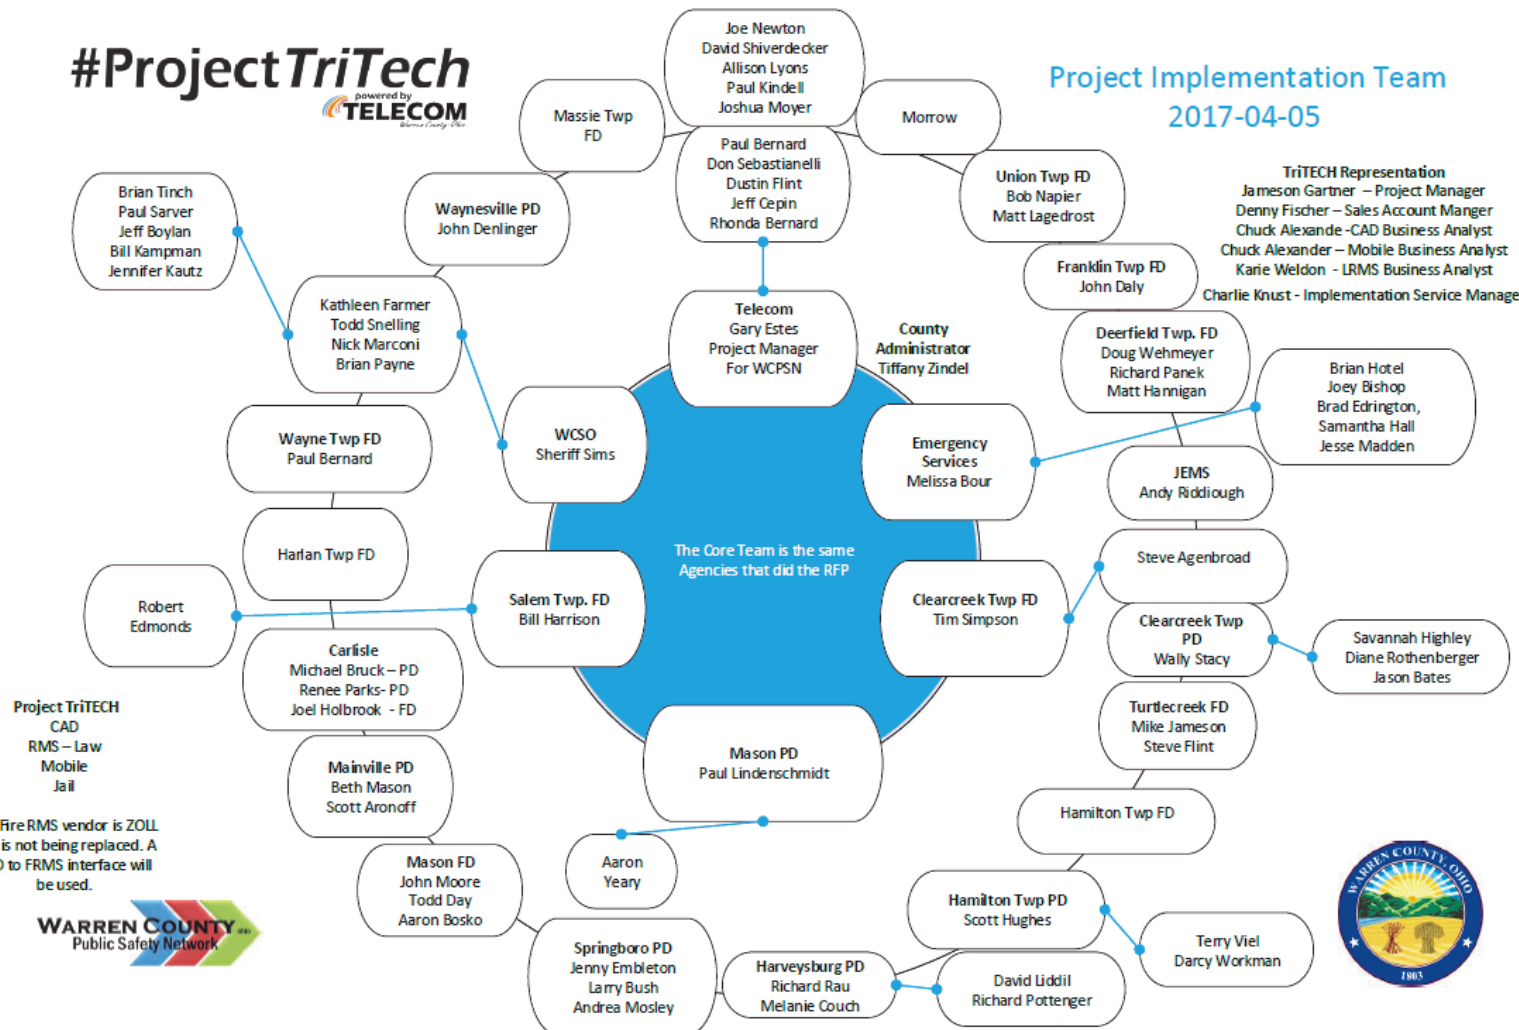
#ProjectTriTech
powered by
TELECOM
Warren County Ohio

Project Implementation Team
2017-04-05

TriTECH Representation
Jameson Gartner – Project Manager
Denny Fischer – Sales Account Manger
Chuck Alexande -CAD Business Analyst
Chuck Alexander – Mobile Business Analyst
Karie Weldon - LRMS Business Analyst
Charlie Knust - Implementation Service Manage

Joe Newton
David Shiverdecker
Allison Lyons
Paul Kindell
Joshua Moyer

Massie Twp FD

Morrow

Paul Bernard
Don Sebastianelli
Dustin Flint
Jeff Cepin
Rhonda Bernard

Union Twp FD
Bob Napier
Matt Lagedrost

Waynesville PD
John Denlinger

Brian Tinch
Paul Sarver
Jeff Boylan
Bill Kampman
Jennifer Kautz

Franklin Twp FD
John Daly

Kathleen Farmer
Todd Snelling
Nick Marconi
Brian Payne

Telecom
Gary Estes
Project Manager
For WCPSN

County Administrator
Tiffany Zindel

Deerfield Twp. FD
Doug Wehmeyer
Richard Panek
Matt Hannigan

Brian Hotel
Joey Bishop
Brad Edrington,
Samantha Hall
Jesse Madden

Wayne Twp FD
Paul Bernard

WCSO
Sheriff Sims

Emergency Services
Melissa Bour

JEMS
Andy Riddiough

Harlan Twp FD

The Core Team is the same Agencies that did the RFP

Steve Agenbroad

Robert Edmonds

Salem Twp. FD
Bill Harrison

Clearcreek Twp FD
Tim Simpson

Clearcreek Twp PD
Wally Stacy

Savannah Highley
Diane Rothenberger
Jason Bates

Carlisle
Michael Bruck – PD
Renee Parks- PD
Joel Holbrook - FD

Project TriTECH
CAD
RMS – Law
Mobile
Jail

Turtlecreek FD
Mike Jameson
Steve Flint

Mainville PD
Beth Mason
Scott Aronoff

Mason PD
Paul Lindenschmidt

Fire RMS vendor is ZOLL
is not being replaced. A
D to FRMS interface will
be used.

Hamilton Twp FD

Aaron Yeary

Mason FD
John Moore
Todd Day
Aaron Bosko

WARREN COUNTY Ohio
Public Safety Network

Hamilton Twp PD
Scott Hughes

Terry Viel
Darcy Workman

Springboro PD
Jenny Embleton
Larry Bush
Andrea Mosley

Harveysburg PD
Richard Rau
Melanie Couch

David Liddil
Richard Pottenger

WARREN COUNTY, OHIO
1803